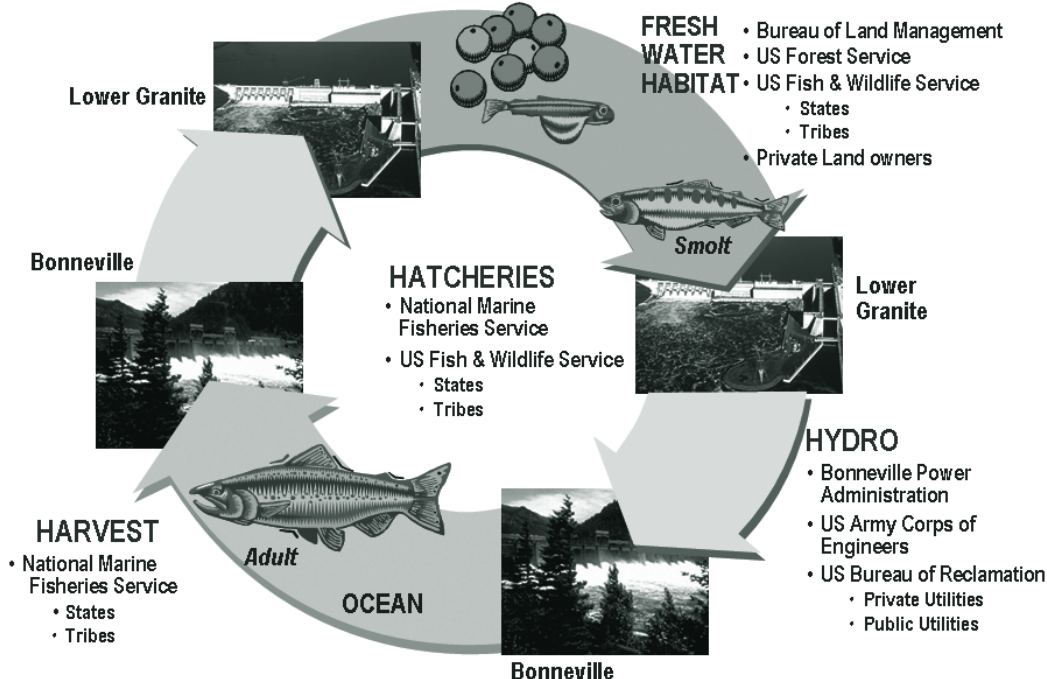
FRESH WATER HABITAT
• Bureau of Land Management
• US Forest Service
• US Fish & Wildlife Service
• States
• Tribes
• Private Land owners

Lower Granite

Smolt

Lower Granite

Bonneville

HATCHERIES
• National Marine Fisheries Service
• US Fish & Wildlife Service
• States
• Tribes

HYDRO
• Bonneville Power Administration
• US Army Corps of Engineers
• US Bureau of Reclamation
• Private Utilities
• Public Utilities

Adult

HARVEST
• National Marine Fisheries Service
• States
• Tribes

OCEAN

Bonneville